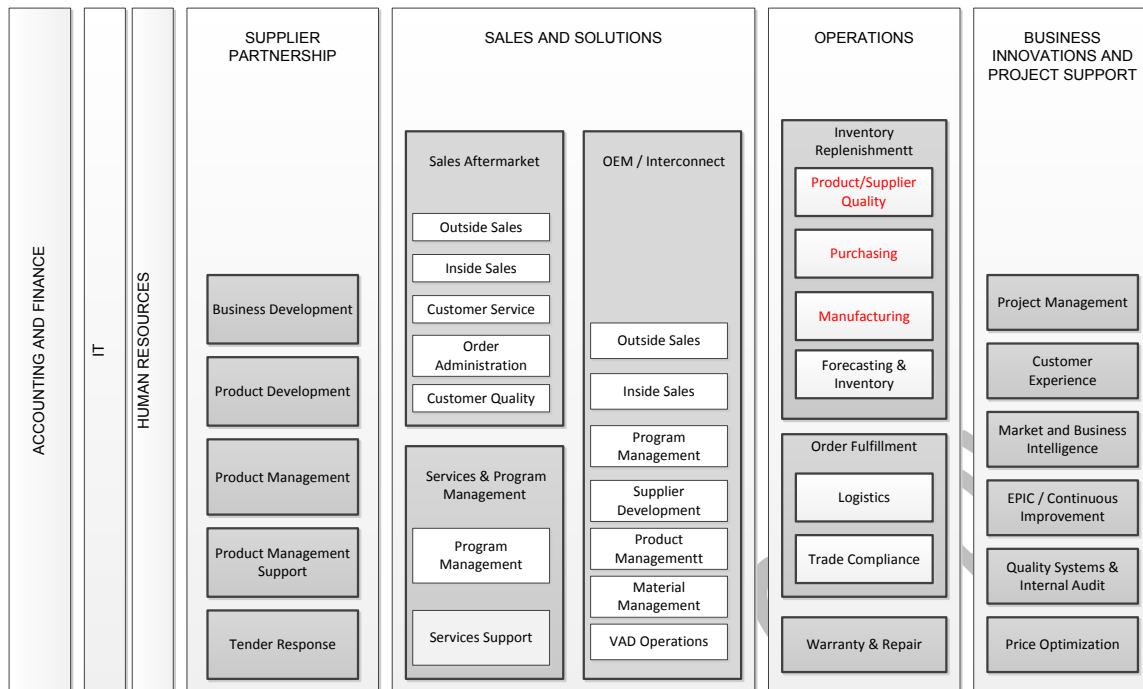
ACCOUNTING AND FINANCE

IT

HUMAN RESOURCES

SUPPLIER PARTNERSHIP

Business Development

Product Development

Product Management

Product Management Support

Tender Response

SALES AND SOLUTIONS

Sales Aftermarket

Outside Sales

Inside Sales

Customer Service

Order Administration

Customer Quality

Services & Program Management

Program Management

Services Support

OEM / Interconnect

Outside Sales

Inside Sales

Program Management

Supplier Development

Product Managementt

Material Management

VAD Operations

OPERATIONS

Inventory Replenishmentt

Product/Supplier Quality

Purchasing

Manufacturing

Forecasting & Inventory

Order Fulfillment

Logistics

Trade Compliance

Warranty & Repair

BUSINESS INNOVATIONS AND PROJECT SUPPORT

Project Management

Customer Experience

Market and Business Intelligence

EPIC / Continuous Improvement

Quality Systems & Internal Audit

Price Optimization